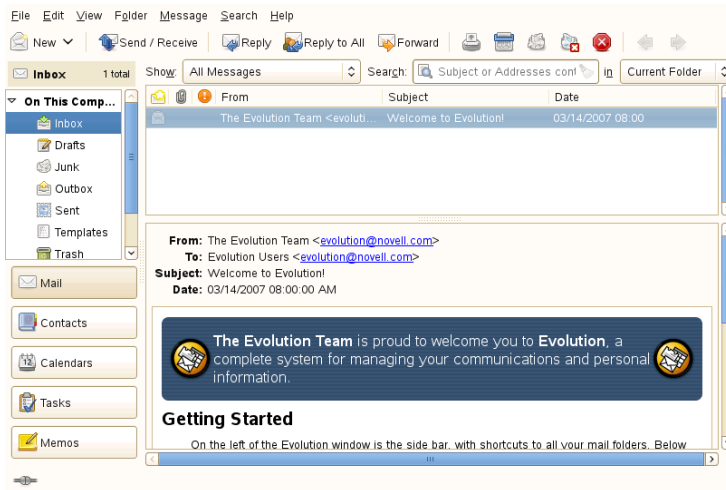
File Edit View Folder Message Search Help

New Send / Receive Reply Reply to All Forward

Inbox 1 total Show: All Messages Search: Subject or Addresses con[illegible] in Current Folder

On This Comp...
Inbox
Drafts
Junk
Outbox
Sent
Templates
Trash

| | | | From | Subject | Date |
|---|---|---|---|---|---|
| | | | The Evolution Team <evoluti... | Welcome to Evolution! | 03/14/2007 08:00 |

From: The Evolution Team <evolution@novell.com>
To: Evolution Users <evolution@novell.com>
Subject: Welcome to Evolution!
Date: 03/14/2007 08:00:00 AM

The Evolution Team is proud to welcome you to Evolution, a complete system for managing your communications and personal information.

Getting Started

On the left of the Evolution window is the side bar, with shortcuts to all your mail folders. Below

Mail
Contacts
Calendars
Tasks
Memos